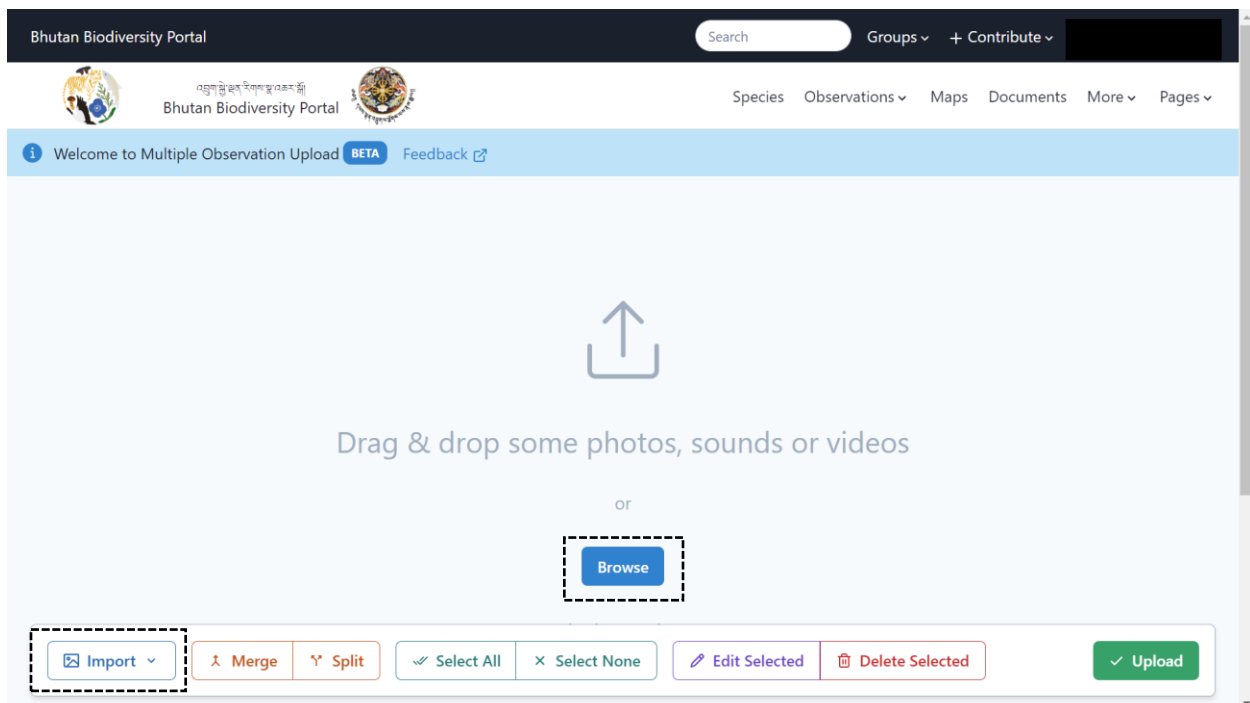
Bhutan Biodiversity Portal

Search

Groups

+ Contribute

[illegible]

Bhutan Biodiversity Portal

Species Observations Maps Documents More Pages

Welcome to Multiple Observation Upload BETA Feedback

Drag & drop some photos, sounds or videos

or

Browse

Import

Merge

Split

Select All

Select None

Edit Selected

Delete Selected

Upload